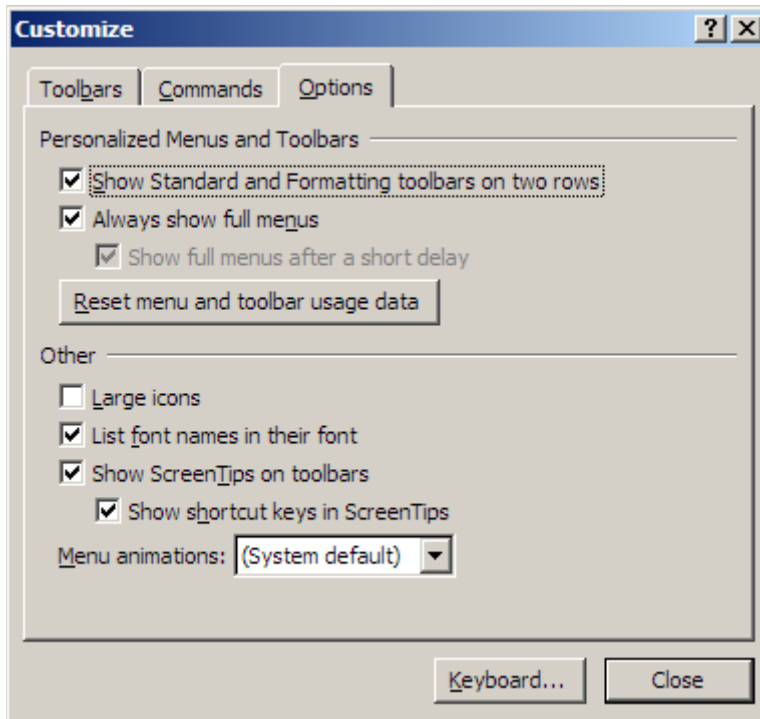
Customize

?
X

Toolbars
Commands
Options

Personalized Menus and Toolbars

Show Standard and Formatting toolbars on two rows

Always show full menus

Show full menus after a short delay

Reset menu and toolbar usage data

Other

Large icons

List font names in their font

Show ScreenTips on toolbars

Show shortcut keys in ScreenTips

Menu animations: (System default)

Keyboard...
Close